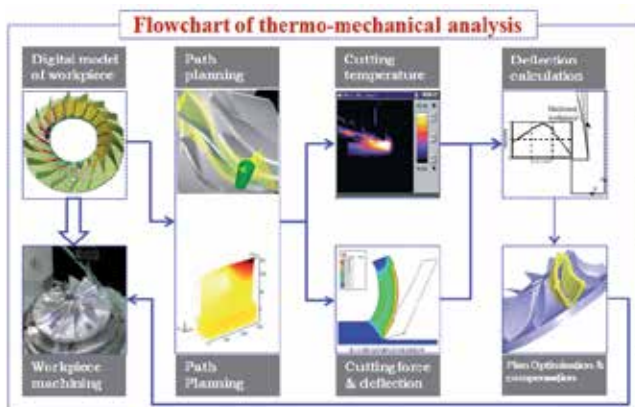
Flowchart of thermo-mechanical analysis

Digital model of workpiece

Path planning

Cutting temperature

Deflection calculation

Workpiece machining

Path Planning

Cutting force & deflection

Plan Optimization & compensation